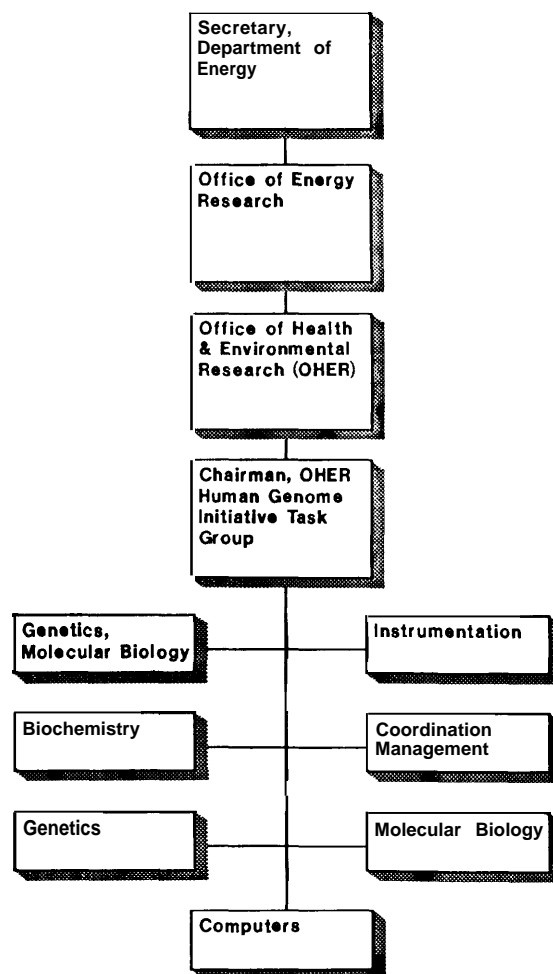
Secretary, Department of Energy

Office of Energy Research

Office of Health & Environmental Research (OHER)

Chairman, OHER Human Genome Initiative Task Group

Genetics, Molecular Biology

Instrumentation

Biochemistry

Coordination Management

Genetics

Molecular Biology

Computers